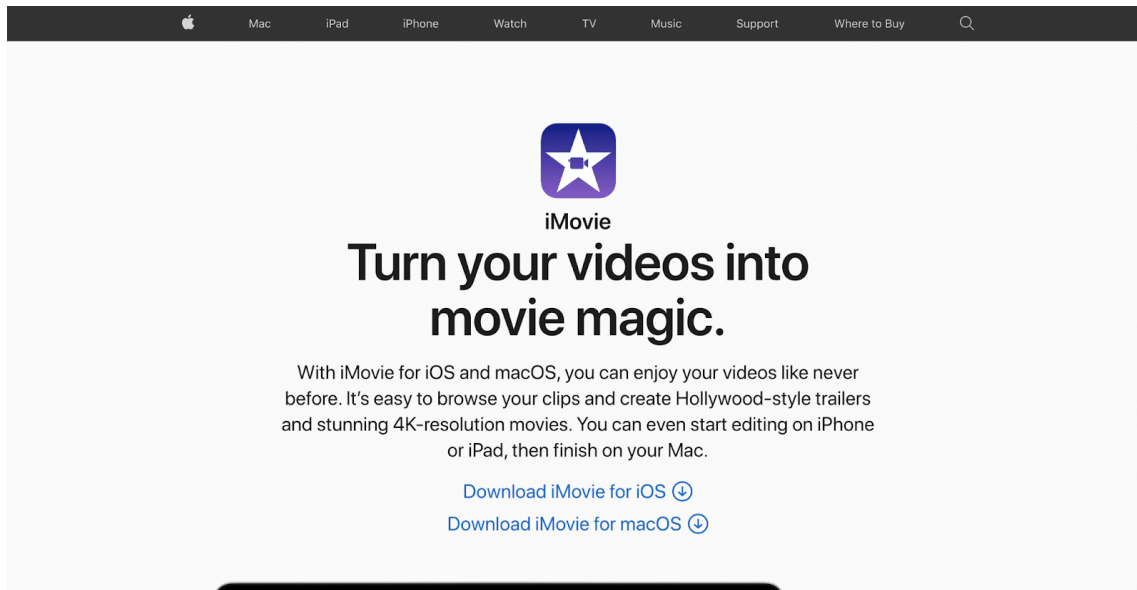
Mac iPad iPhone Watch TV Music Support Where to Buy

iMovie

Turn your videos into movie magic.

With iMovie for iOS and macOS, you can enjoy your videos like never before. It's easy to browse your clips and create Hollywood-style trailers and stunning 4K-resolution movies. You can even start editing on iPhone or iPad, then finish on your Mac.

Download iMovie for iOS

Download iMovie for macOS